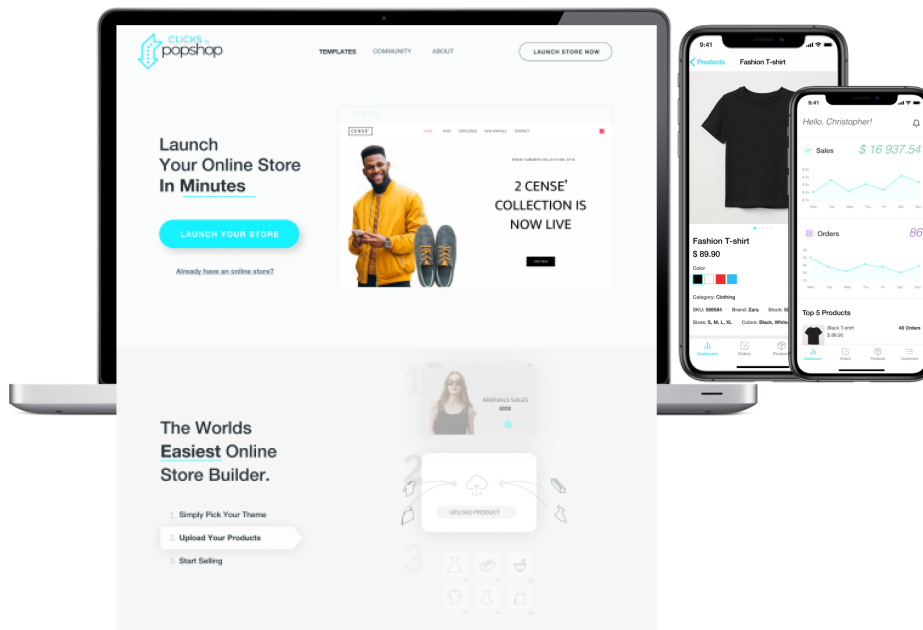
CLICKS to popshop

TEMPLATES COMMUNITY ABOUT LAUNCH STORE NOW

Launch Your Online Store In Minutes

LAUNCH YOUR STORE

Already have an online store?

CENSE'

2 CENSE' COLLECTION IS NOW LIVE

The Worlds Easiest Online Store Builder.

1. Simply Pick Your Theme
2. Upload Your Products
3. Start Selling

1
ARRIVALS SALES

2
UPLOAD PRODUCT

3

9:41
Products Fashion T-shirt

Fashion T-shirt
$ 89.90
Color
Category: Clothing
SKU: 588684 Brand: Zara Stock: 50
Sizes: S, M, L, XL Colors: Black, White,

Dashboard Orders Products

9:41
Hello, Christopher!
Sales $ 16 937.54
Orders 86
Top 5 Products
Black T-shirt $ 89.90 48 Orders
Dashboard Orders Products Customers